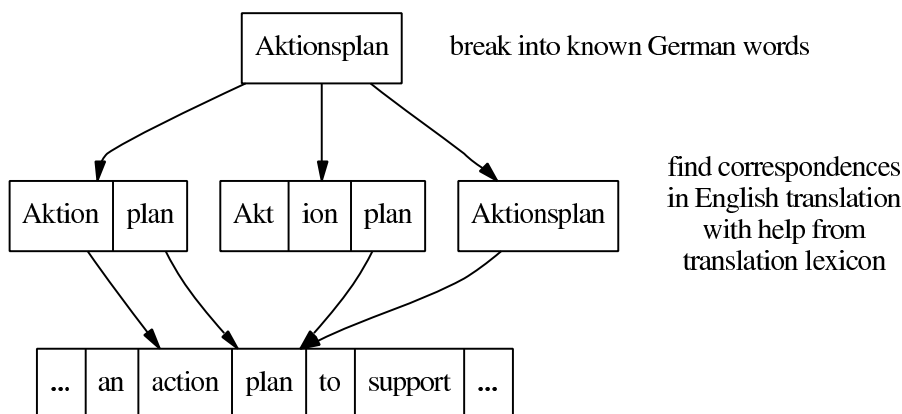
Aktionsplan

break into known German words

Aktion | plan

Akt | ion | plan

Aktionsplan

find correspondences in English translation with help from translation lexicon

... | an | action | plan | to | support | ...